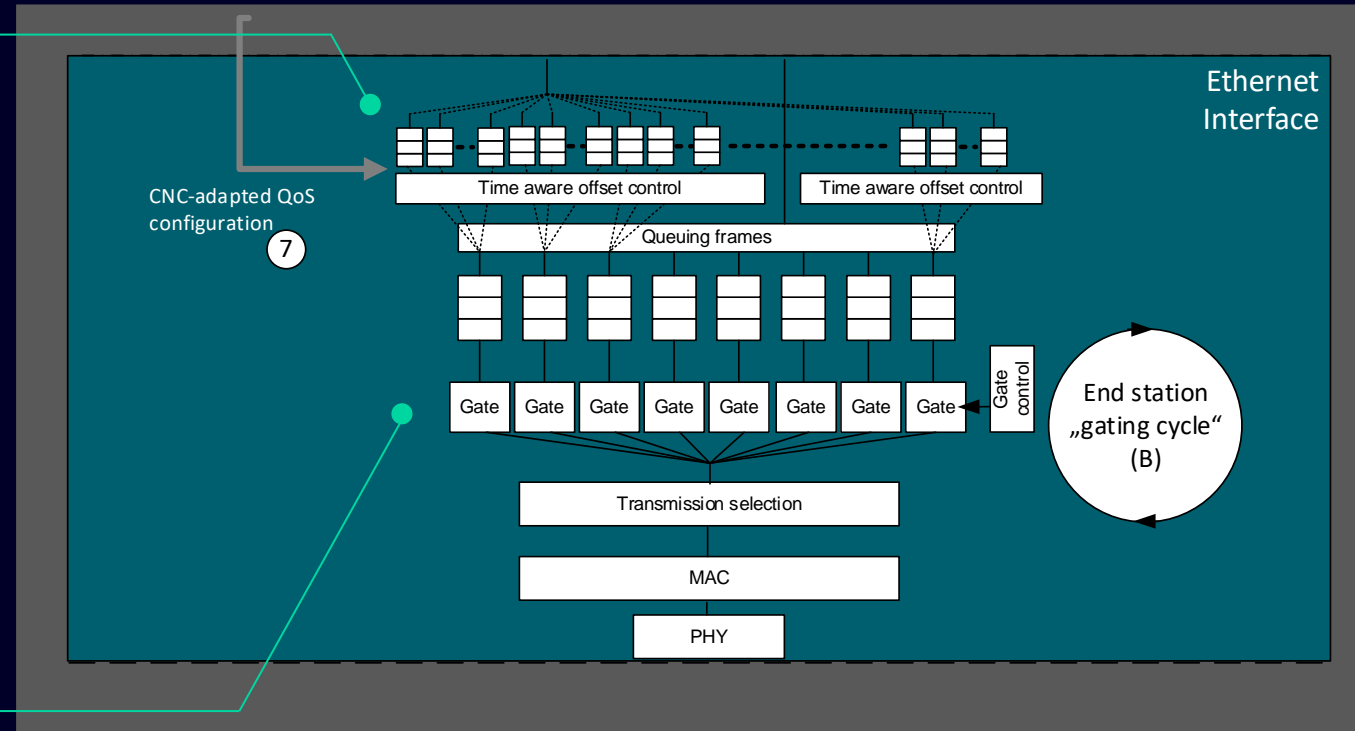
Ethernet Interface

CNC-adapted QoS configuration

7

Time aware offset control

Time aware offset control

Queuing frames

Gate

Gate

Gate

Gate

Gate

Gate

Gate

Gate

Gate control

End station „gating cycle“ (B)

Transmission selection

MAC

PHY